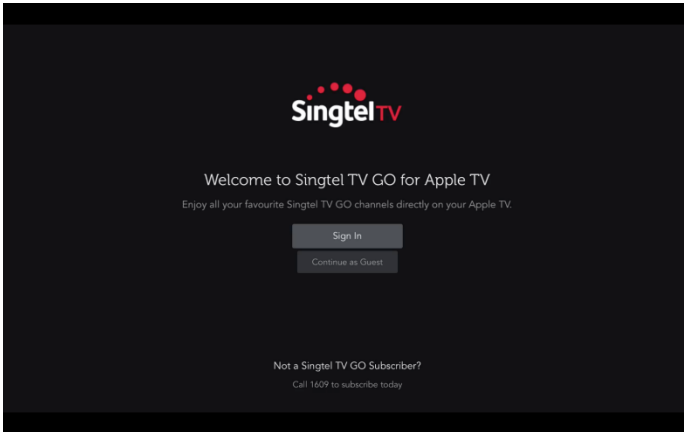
SingtelTV

Welcome to Singtel TV GO for Apple TV

Enjoy all your favourite Singtel TV GO channels directly on your Apple TV.

Sign In

Continue as Guest

Not a Singtel TV GO Subscriber?

Call 1609 to subscribe today